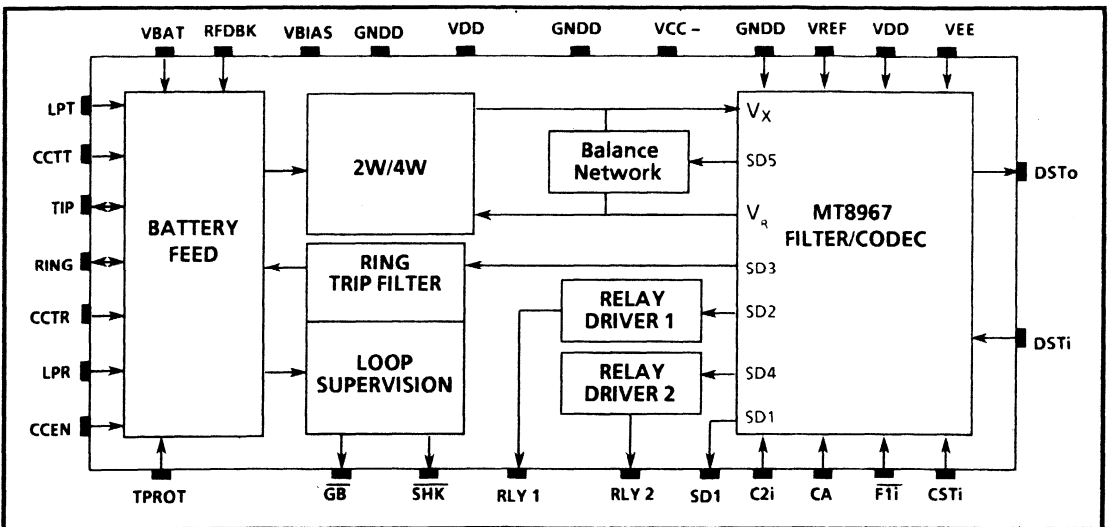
VBAT RFDBK VBIAS GNDD VDD GNDD VCC – GNDD VREF VDD VEE

LPT
CCTT
TIP
RING
CCTR
LPR
CCEN

BATTERY FEED

2W/4W

Balance Network

RING TRIP FILTER

LOOP SUPERVISION

RELAY DRIVER 1

RELAY DRIVER 2

$V_X$
SD5
$V_R$
SD3
SD2
SD4
SD1

MT8967 FILTER/CODEC

DSTo
DSTi

TPROT $\overline{GB}$ $\overline{SHK}$ RLY 1 RLY 2 SD1 C2i CA $\overline{F1i}$ CSTi